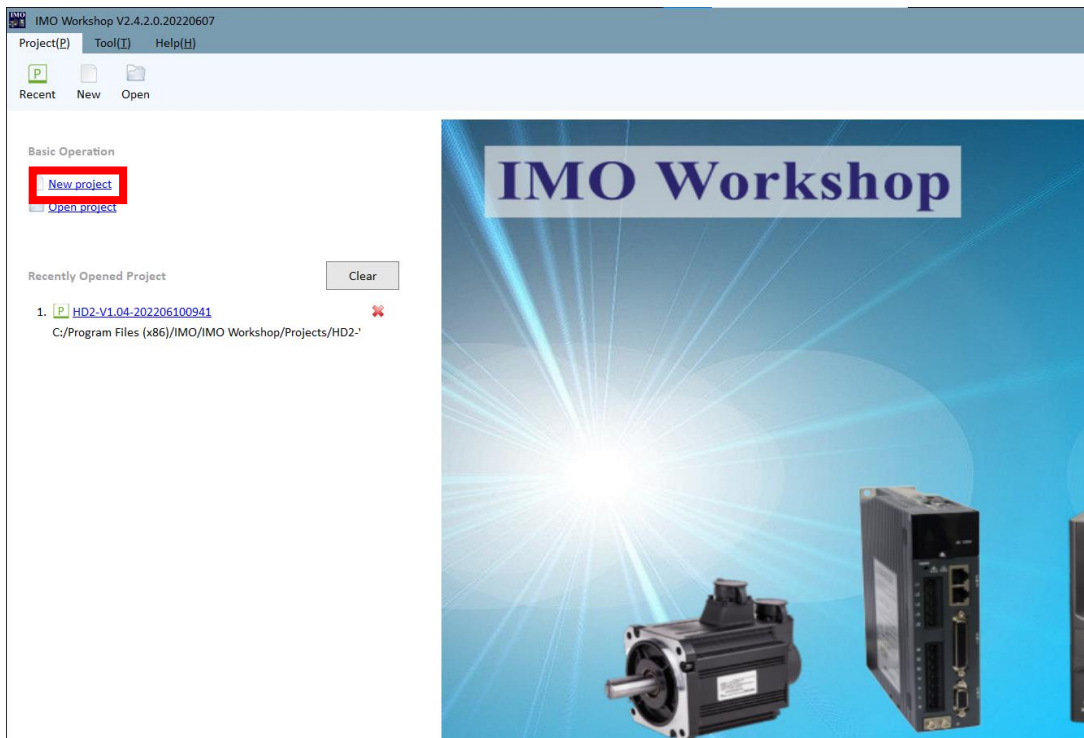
IMO Workshop V2.4.2.0.20220607

Project(P) Tool(T) Help(H)

Recent New Open

Basic Operation

New project

Open project

Recently Opened Project

Clear

1. HD2-V1.04-202206100941

C:/Program Files (x86)/IMO/IMO Workshop/Projects/HD2-'

IMO Workshop